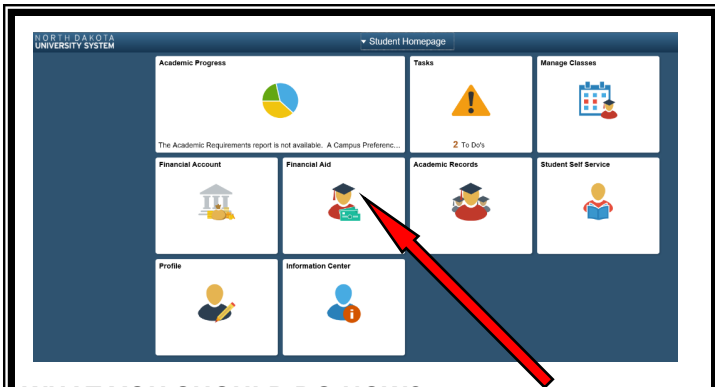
NORTH DAKOTA
UNIVERSITY SYSTEM

▾ Student Homepage

Academic Progress

The Academic Requirements report is not available. A Campus Preferenc...

Tasks

2 To Do's

Manage Classes

Financial Account

Financial Aid

Academic Records

Student Self Service

Profile

Information Center

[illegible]